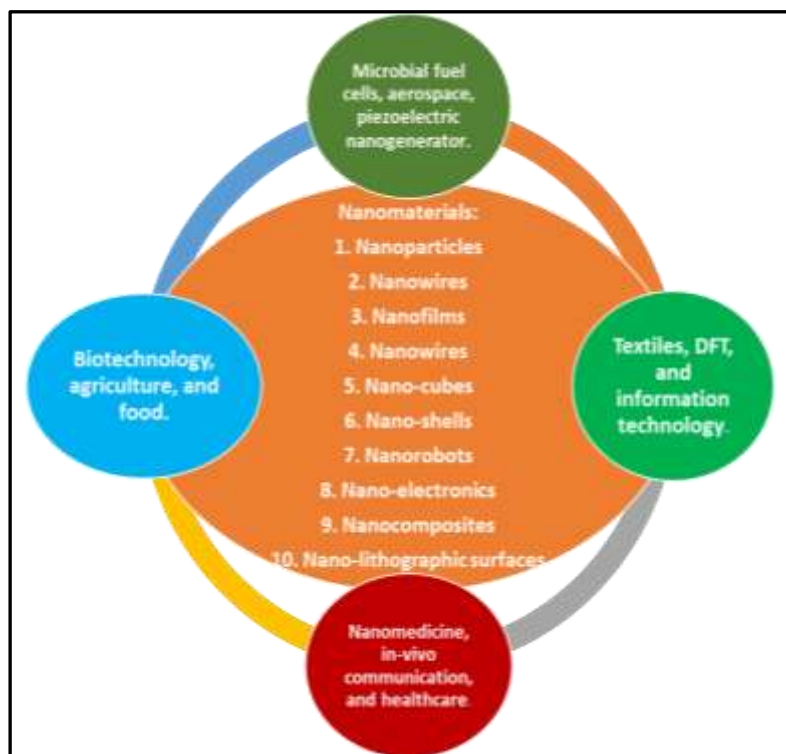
Microbial fuel cells, aerospace, piezoelectric nanogenerator.

Nanomaterials:
1. Nanoparticles
2. Nanowires
3. Nanofilms
4. Nanowires
5. Nano-cubes
6. Nano-shells
7. Nanorobots
8. Nano-electronics
9. Nanocomposites
10. Nano-lithographic surfaces

Biotechnology, agriculture, and food.

Textiles, DFT, and information technology.

Nanomedicine, in-vivo communication, and healthcare.